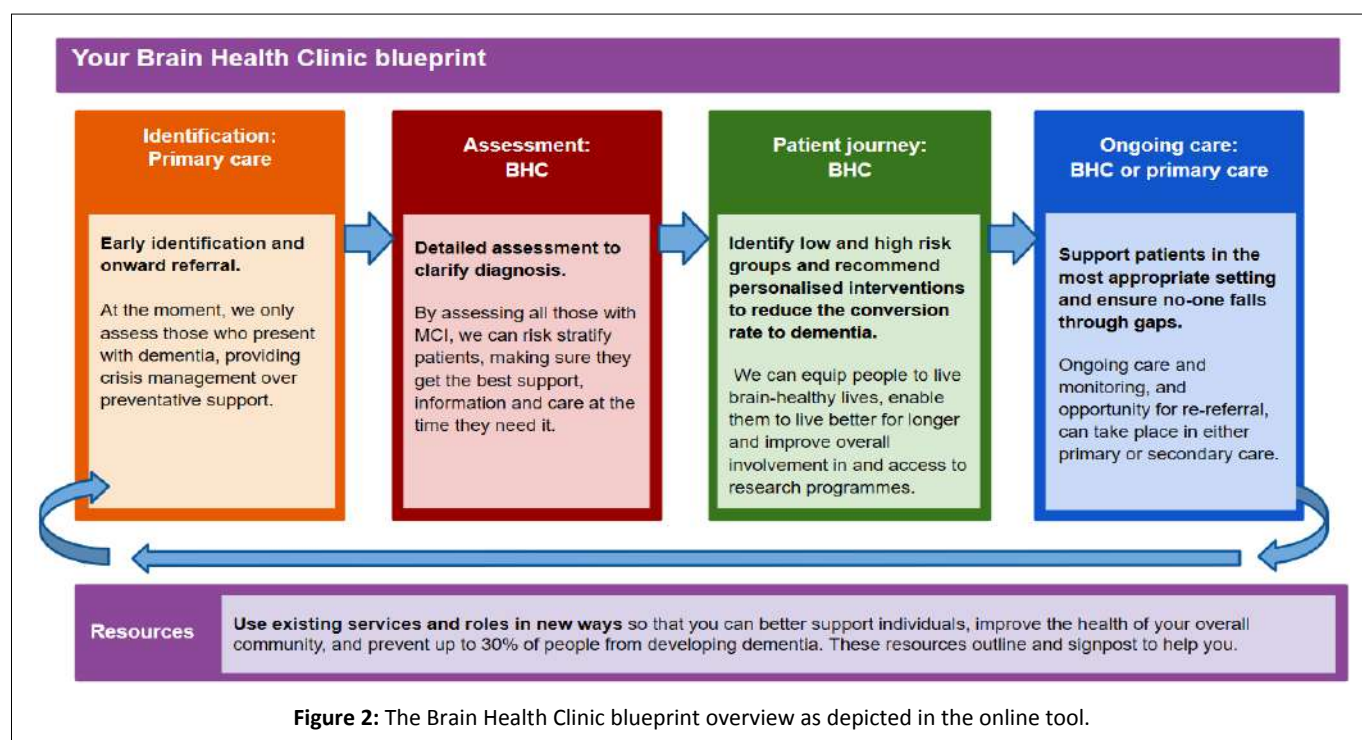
Your Brain Health Clinic blueprint

Identification: Primary care

Early identification and onward referral.

At the moment, we only assess those who present with dementia, providing crisis management over preventative support.

Assessment: BHC

Detailed assessment to clarify diagnosis.

By assessing all those with MCI, we can risk stratify patients, making sure they get the best support, information and care at the time they need it.

Patient journey: BHC

Identify low and high risk groups and recommend personalised interventions to reduce the conversion rate to dementia.

We can equip people to live brain-healthy lives, enable them to live better for longer and improve overall involvement in and access to research programmes.

Ongoing care: BHC or primary care

Support patients in the most appropriate setting and ensure no-one falls through gaps.

Ongoing care and monitoring, and opportunity for re-referral, can take place in either primary or secondary care.

Resources

Use existing services and roles in new ways so that you can better support individuals, improve the health of your overall community, and prevent up to 30% of people from developing dementia. These resources outline and signpost to help you.

Figure 2: The Brain Health Clinic blueprint overview as depicted in the online tool.